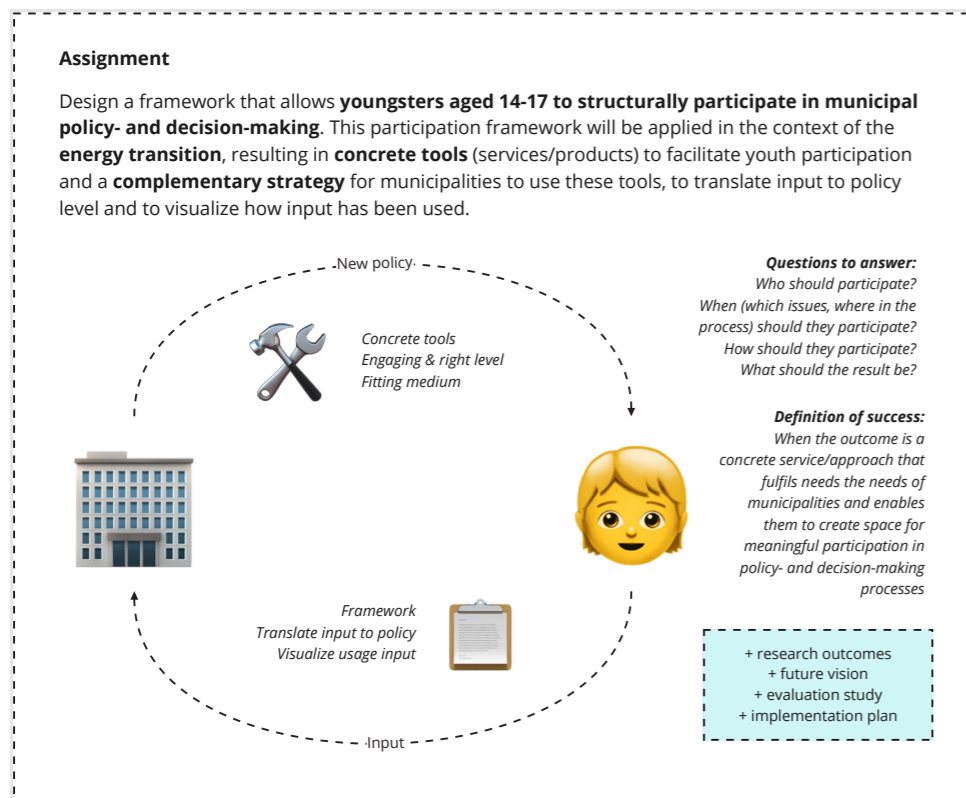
**Assignment**

Design a framework that allows **youngsters aged 14-17 to structurally participate in municipal policy- and decision-making**. This participation framework will be applied in the context of the **energy transition**, resulting in **concrete tools** (services/products) to facilitate youth participation and a **complementary strategy** for municipalities to use these tools, to translate input to policy level and to visualize how input has been used.

New policy

Concrete tools
Engaging & right level
Fitting medium

Framework
Translate input to policy
Visualize usage input

Input

**Questions to answer:**
Who should participate?
When (which issues, where in the process) should they participate?
How should they participate?
What should the result be?

**Definition of success:**
When the outcome is a concrete service/approach that fulfils needs the needs of municipalities and enables them to create space for meaningful participation in policy- and decision-making processes

+ research outcomes
+ future vision
+ evaluation study
+ implementation plan